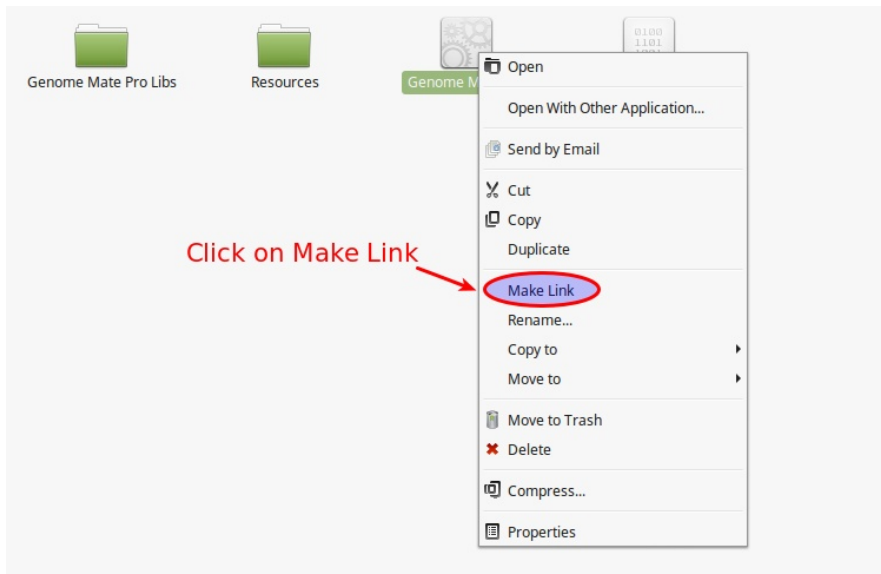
Genome Mate Pro Libs

Resources

Genome M

0100
1101

Open

Open With Other Application...

Send by Email

Cut

Copy

Duplicate

Click on Make Link

Make Link

Rename...

Copy to

Move to

Move to Trash

Delete

Compress...

Properties